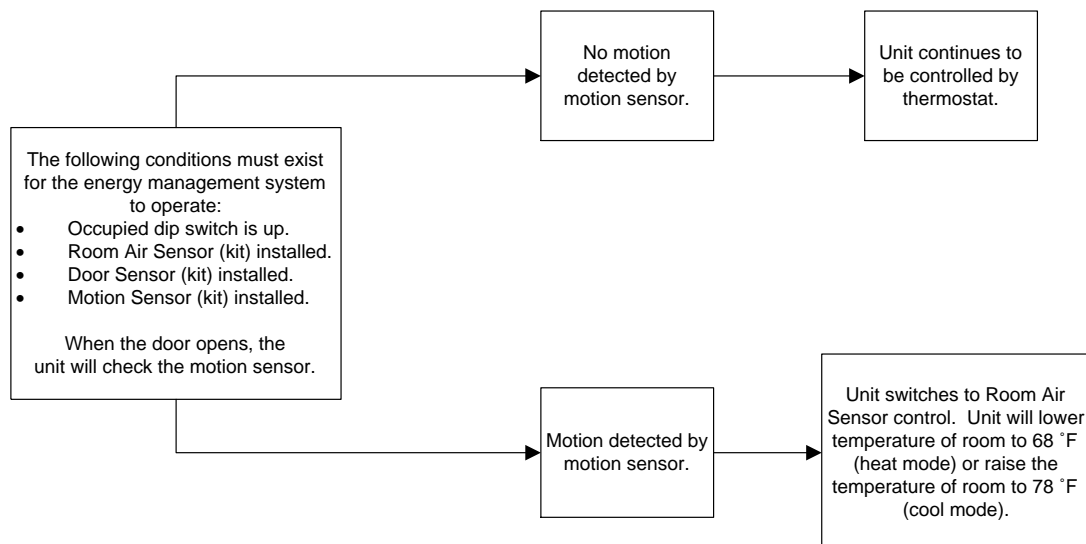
The following conditions must exist for the energy management system to operate:

- Occupied dip switch is up.
- Room Air Sensor (kit) installed.
- Door Sensor (kit) installed.
- Motion Sensor (kit) installed.

When the door opens, the unit will check the motion sensor.

No motion detected by motion sensor.

Unit continues to be controlled by thermostat.

Motion detected by motion sensor.

Unit switches to Room Air Sensor control. Unit will lower temperature of room to 68 ˚F (heat mode) or raise the temperature of room to 78 ˚F (cool mode).